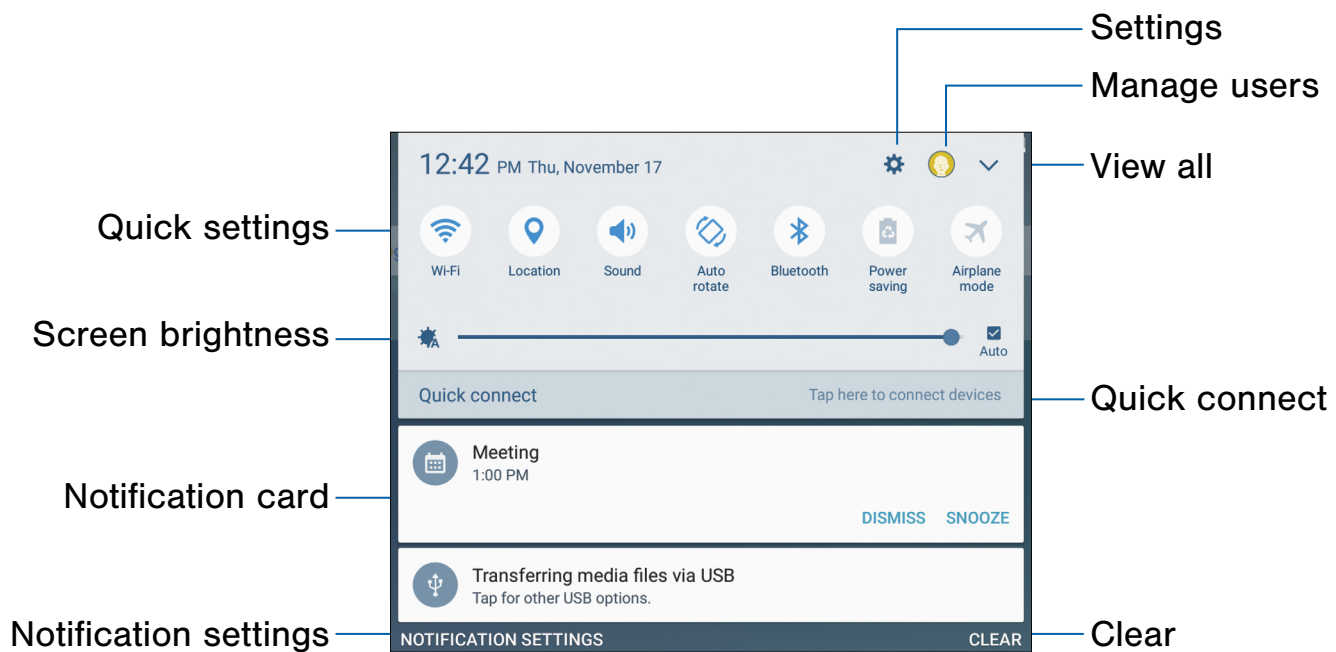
Settings
Manage users
12:42 PM Thu, November 17
View all
Quick settings
Wi-Fi
Location
Sound
Auto rotate
Bluetooth
Power saving
Airplane mode
Screen brightness
Auto
Quick connect
Tap here to connect devices
Quick connect
Meeting
1:00 PM
Notification card
DISMISS
SNOOZE
Transferring media files via USB
Tap for other USB options.
Notification settings
NOTIFICATION SETTINGS
CLEAR
Clear